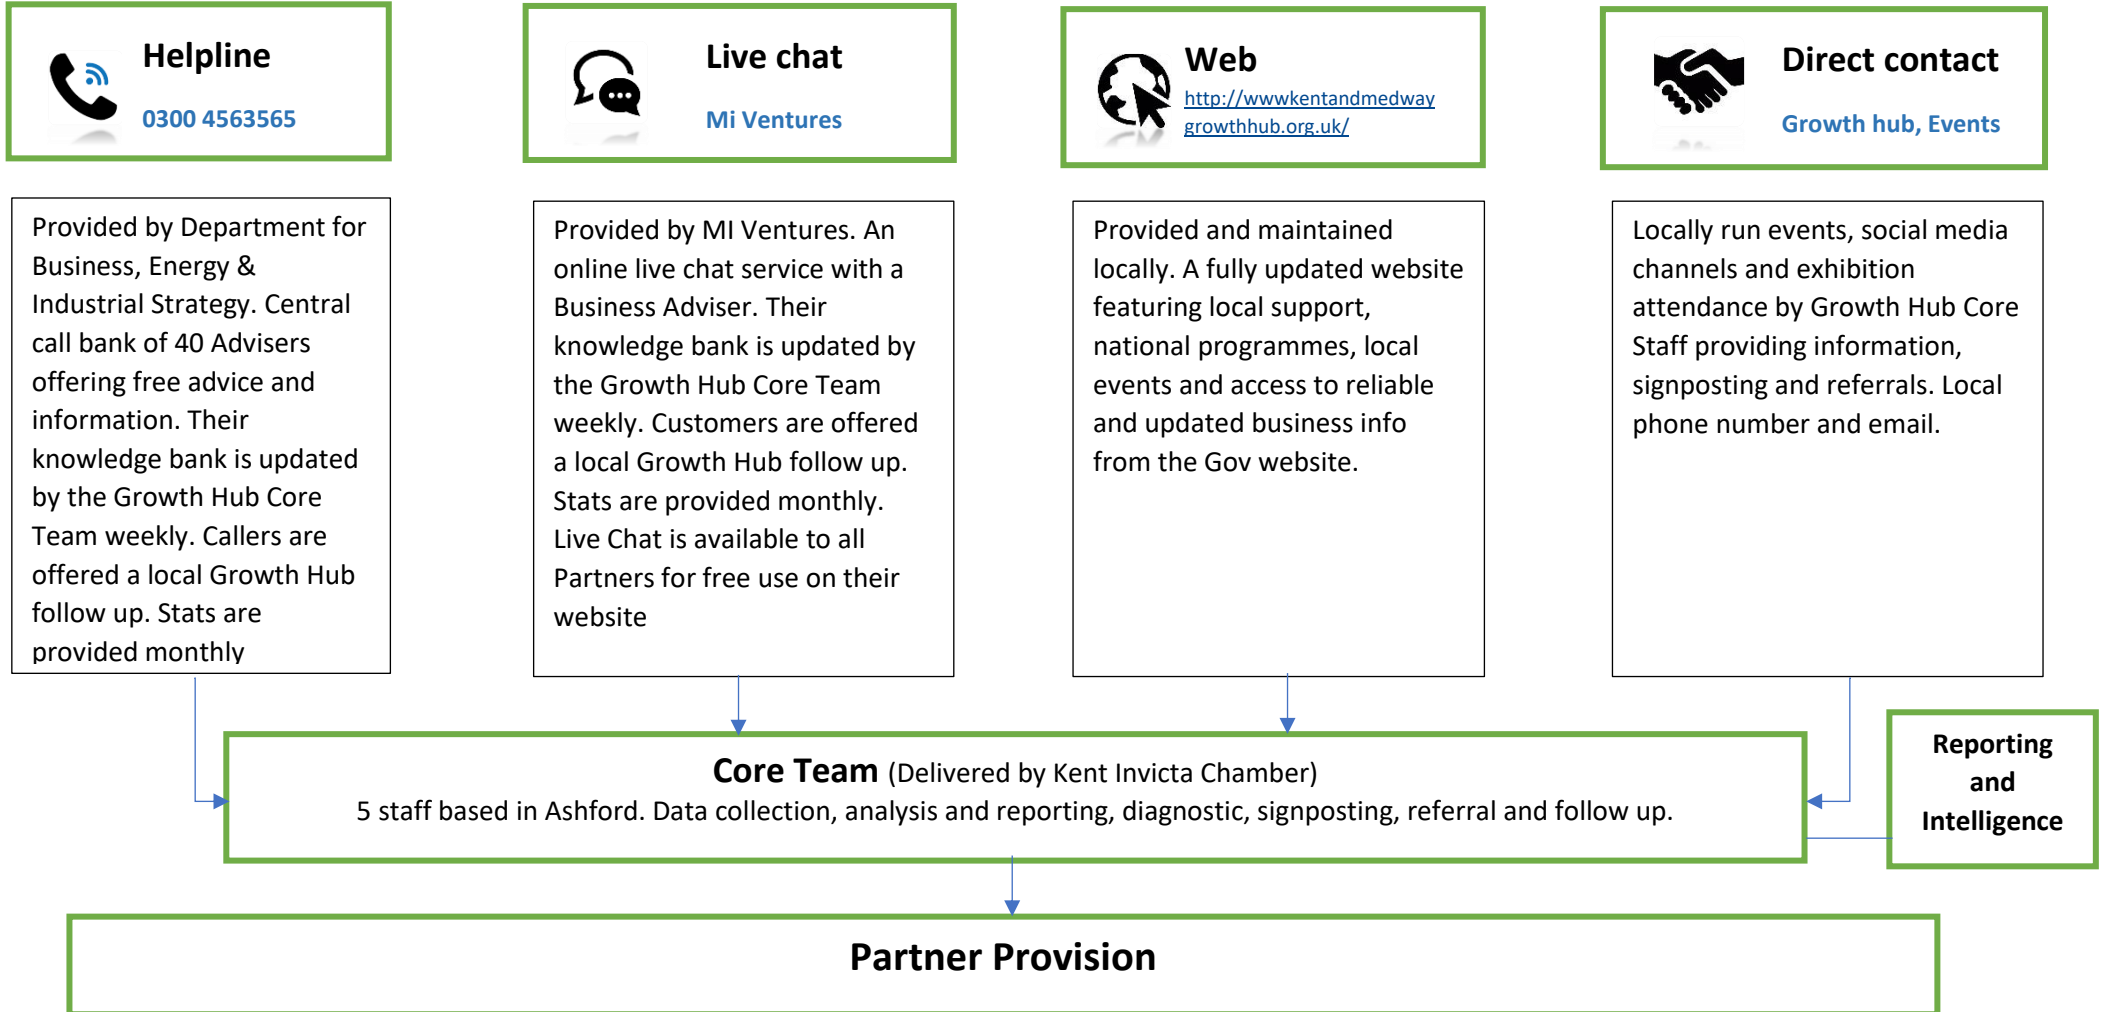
Helpline

0300 4563565

Live chat

Mi Ventures

Web

http://wwwkentandmedwaygrowthhub.org.uk/

Direct contact

Growth hub, Events

Provided by Department for Business, Energy & Industrial Strategy. Central call bank of 40 Advisers offering free advice and information. Their knowledge bank is updated by the Growth Hub Core Team weekly. Callers are offered a local Growth Hub follow up. Stats are provided monthly

Provided by MI Ventures. An online live chat service with a Business Adviser. Their knowledge bank is updated by the Growth Hub Core Team weekly. Customers are offered a local Growth Hub follow up. Stats are provided monthly. Live Chat is available to all Partners for free use on their website

Provided and maintained locally. A fully updated website featuring local support, national programmes, local events and access to reliable and updated business info from the Gov website.

Locally run events, social media channels and exhibition attendance by Growth Hub Core Staff providing information, signposting and referrals. Local phone number and email.

Core Team (Delivered by Kent Invicta Chamber)
5 staff based in Ashford. Data collection, analysis and reporting, diagnostic, signposting, referral and follow up.

Reporting and Intelligence

Partner Provision